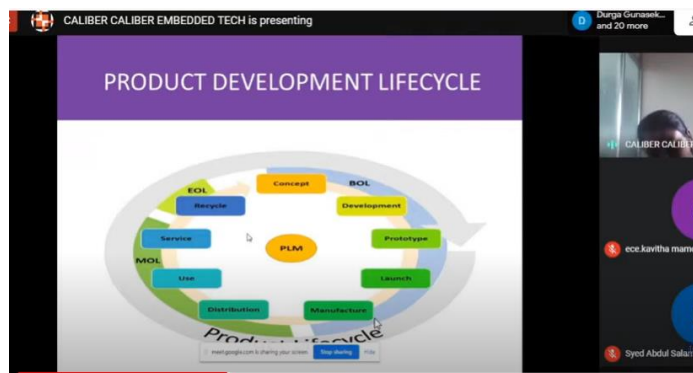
CALIBER CALIBER EMBEDDED TECH is presenting

Durga Gunasek... and 20 more

PRODUCT DEVELOPMENT LIFECYCLE

EOL

BOL

Concept

Recycle

Development

Service

PLM

Prototype

MOL

Use

Launch

Distribution

Manufacture

Product Lifecycle

meet.google.com is sharing your screen.

Stop sharing

Hide

CALIBER CALIBE

ece.kavitha mam

Syed Abdul Salam